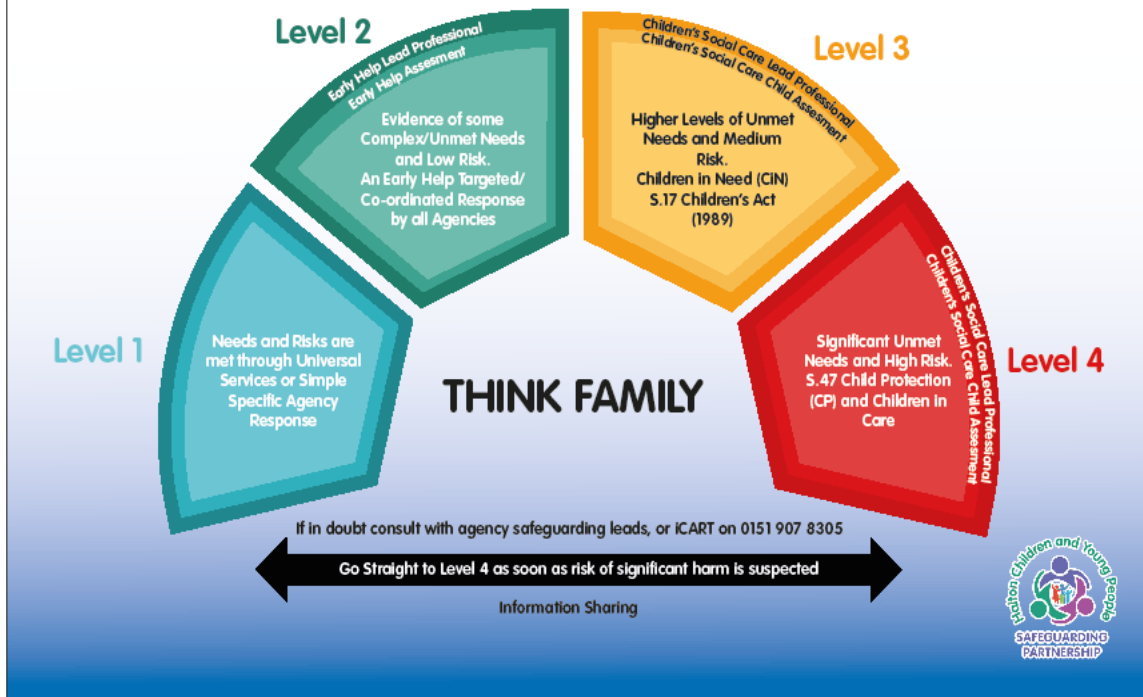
Level 1

Needs and Risks are met through Universal Services or Simple Specific Agency Response

Level 2

Early Help Lead Professional
Early Help Assesment

Evidence of some Complex/Unmet Needs and Low Risk. An Early Help Targeted/ Co-ordinated Response by all Agencies

Level 3

Children's Social Care Lead Professional
Children's Social Care Child Assesment

Higher Levels of Unmet Needs and Medium Risk. Children in Need (CiN) S.17 Children's Act (1989)

Level 4

Children's Social Care Lead Professional
Children's Social Care Child Assesment

Significant Unmet Needs and High Risk. S.47 Child Protection (CP) and Children in Care

THINK FAMILY

If in doubt consult with agency safeguarding leads, or iCART on 0151 907 8305

Go Straight to Level 4 as soon as risk of significant harm is suspected

Information Sharing

Halton Children and Young People
SAFEGUARDING PARTNERSHIP